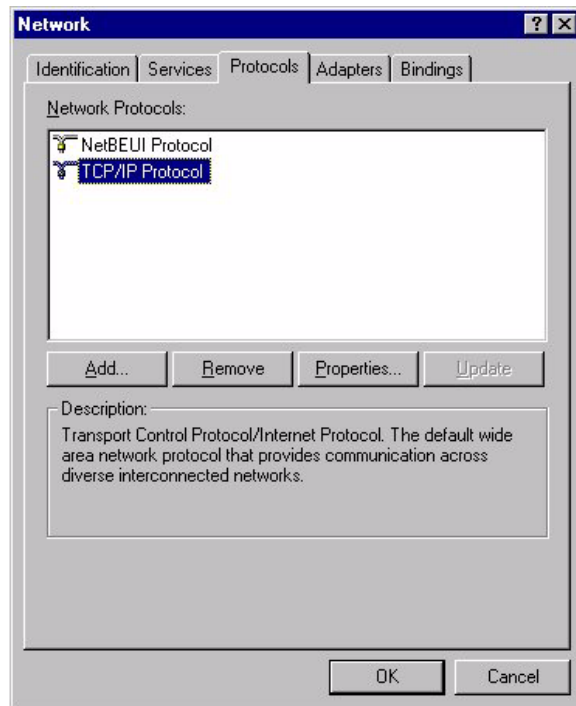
Network

? ×

Identification | Services | Protocols | Adapters | Bindings

Network Protocols:

NetBEUI Protocol
TCP/IP Protocol

Add... | Remove | Properties... | Update

Description:
Transport Control Protocol/Internet Protocol. The default wide area network protocol that provides communication across diverse interconnected networks.

OK | Cancel